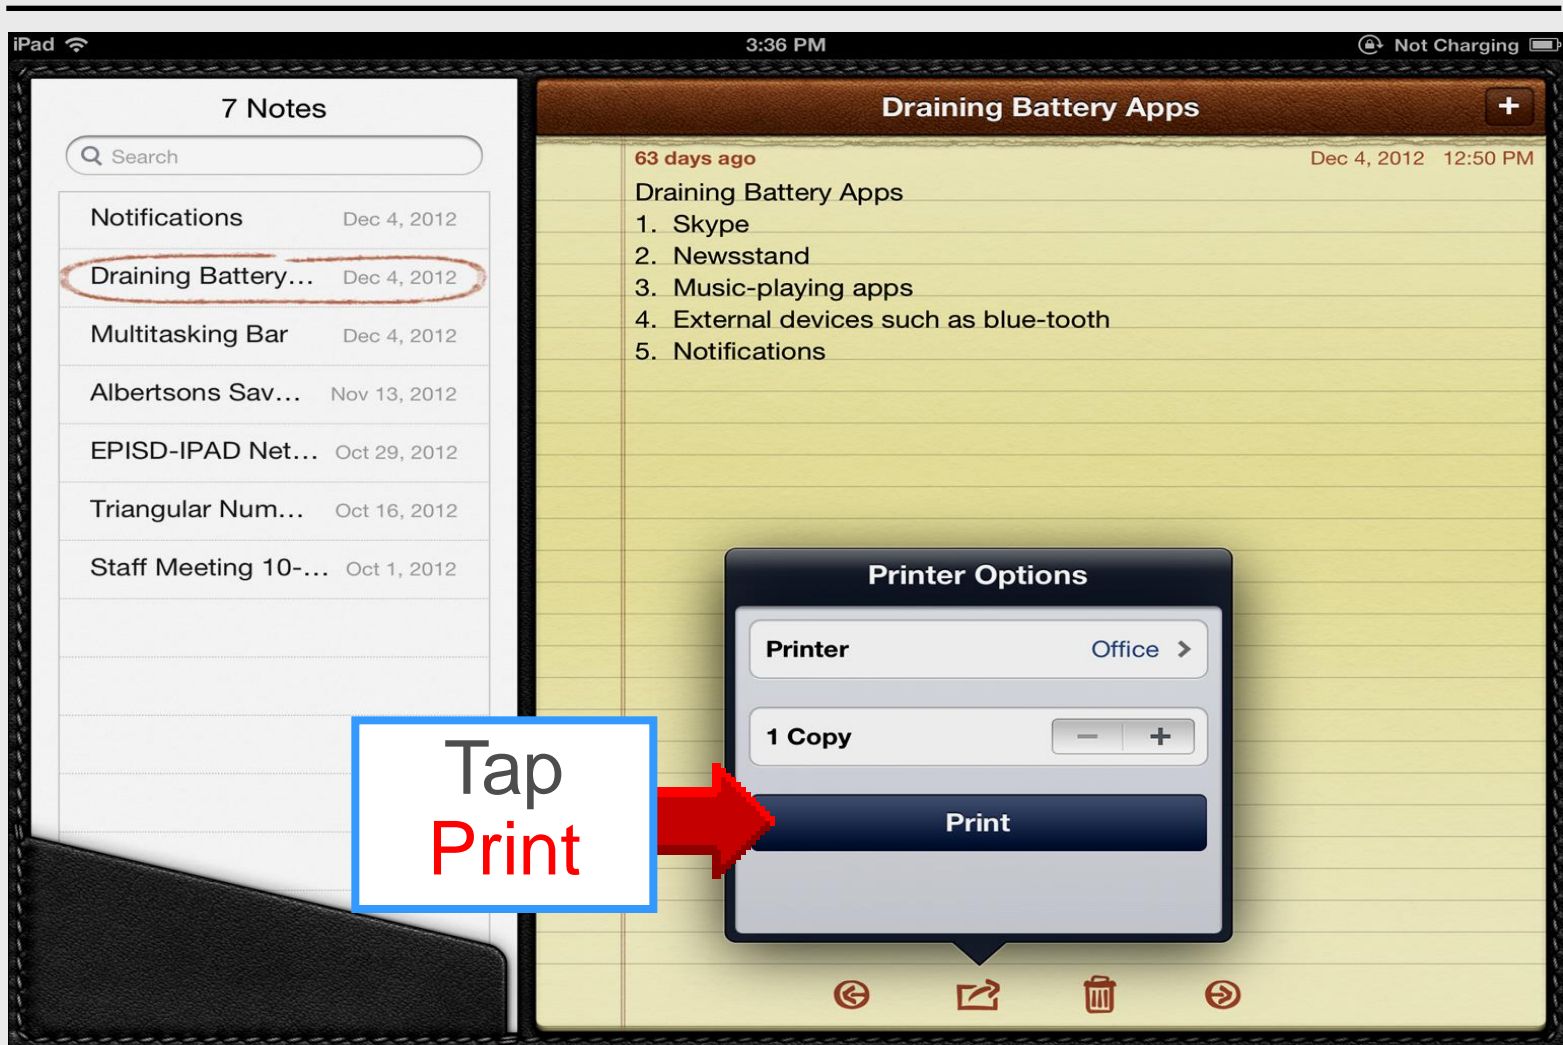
iPad 3:36 PM Not Charging

7 Notes

Search

Notifications Dec 4, 2012
Draining Battery... Dec 4, 2012
Multitasking Bar Dec 4, 2012
Albertsons Sav... Nov 13, 2012
EPISD-IPAD Net... Oct 29, 2012
Triangular Num... Oct 16, 2012
Staff Meeting 10-... Oct 1, 2012

Draining Battery Apps

+

63 days ago Dec 4, 2012 12:50 PM

Draining Battery Apps
1. Skype
2. Newsstand
3. Music-playing apps
4. External devices such as blue-tooth
5. Notifications

Printer Options

Printer Office

1 Copy − +

Print

Tap
Print